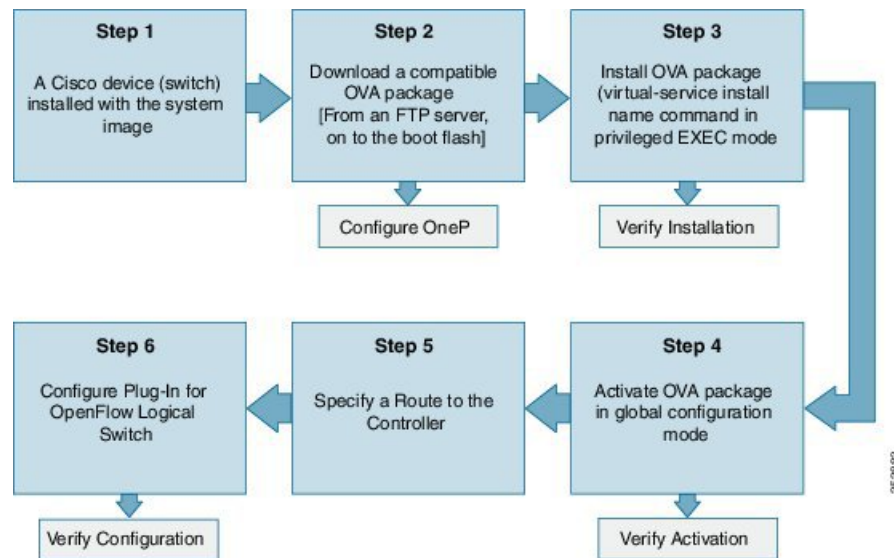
Step 1

A Cisco device (switch) installed with the system image

Step 2

Download a compatible OVA package [From an FTP server, on to the boot flash]

Configure OneP

Step 3

Install OVA package (virtual-service install name command in privileged EXEC mode

Verify Installation

Step 4

Activate OVA package in global configuration mode

Verify Activation

Step 5

Specify a Route to the Controller

Step 6

Configure Plug-In for OpenFlow Logical Switch

Verify Configuration

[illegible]